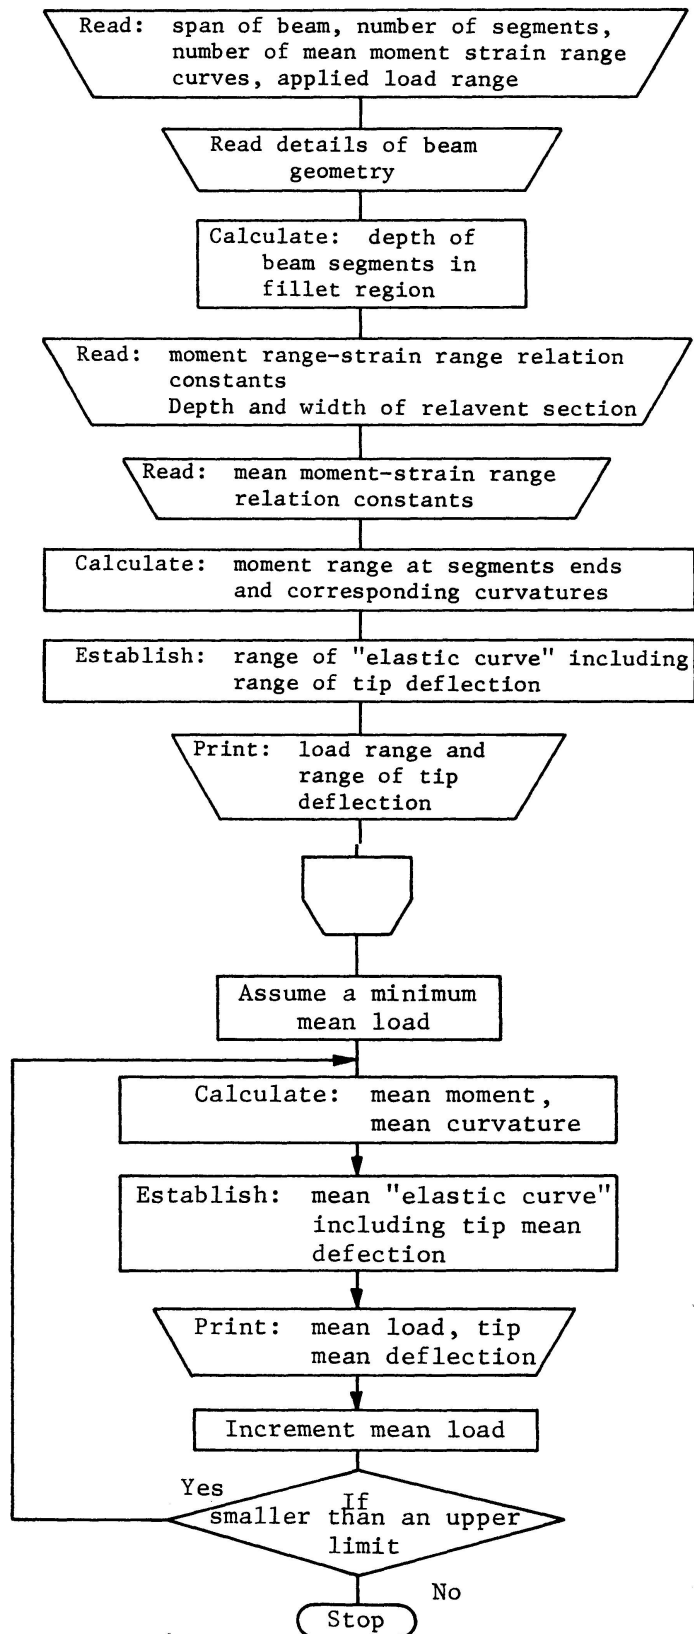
Read: span of beam, number of segments, number of mean moment strain range curves, applied load range

Read details of beam geometry

Calculate: depth of beam segments in fillet region

Read: moment range-strain range relation constants
Depth and width of relavent section

Read: mean moment-strain range relation constants

Calculate: moment range at segments ends and corresponding curvatures

Establish: range of "elastic curve" including range of tip deflection

Print: load range and range of tip deflection

Assume a minimum mean load

Calculate: mean moment, mean curvature

Establish: mean "elastic curve" including tip mean defection

Print: mean load, tip mean deflection

Increment mean load

Yes

If smaller than an upper limit

No

Stop